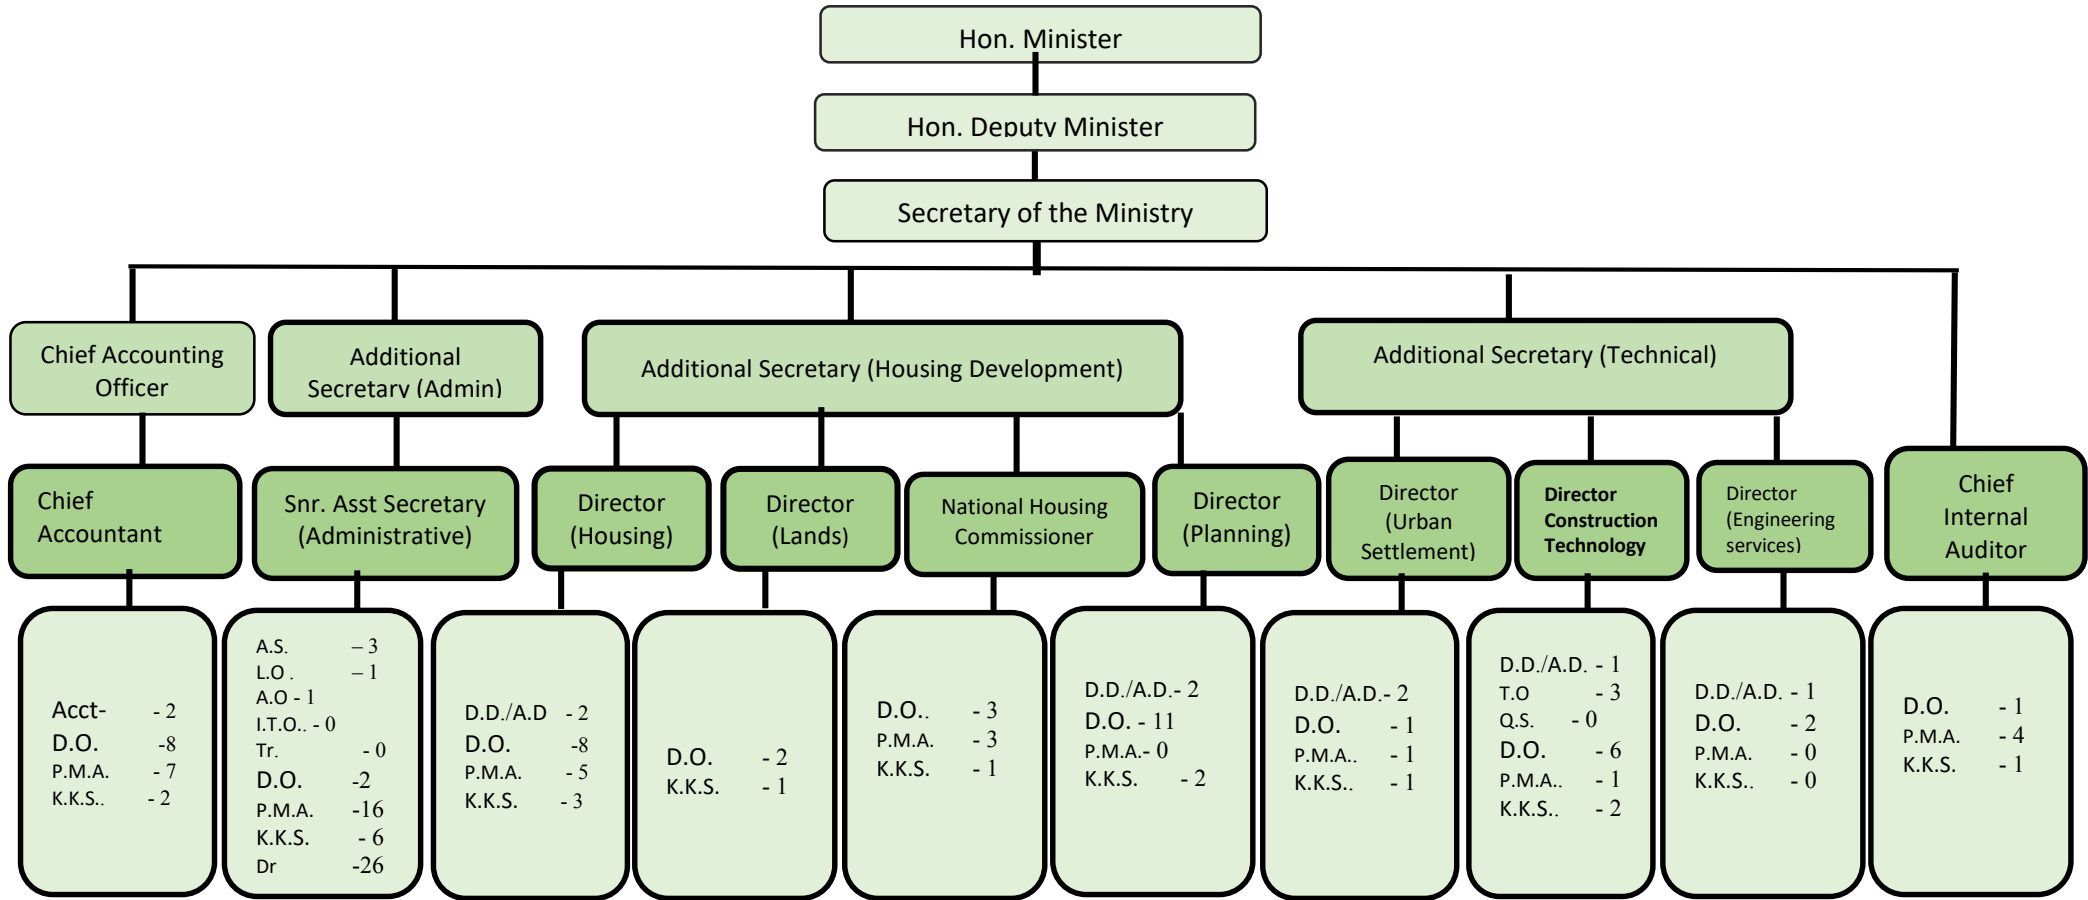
Hon. Minister

Hon. Deputy Minister

Secretary of the Ministry

Chief Accounting Officer

Additional Secretary (Admin)

Additional Secretary (Housing Development)

Additional Secretary (Technical)

Chief Accountant

Snr. Asst Secretary (Administrative)

Director (Housing)

Director (Lands)

National Housing Commissioner

Director (Planning)

Director (Urban Settlement)

Director Construction Technology

Director (Engineering services)

Chief Internal Auditor

Acct- - 2
D.O. -8
P.M.A. - 7
K.K.S.. - 2

A.S. – 3
L.O . – 1
A.O - 1
I.T.O.. - 0
Tr. - 0
D.O. -2
P.M.A. -16
K.K.S. - 6
Dr -26

D.D./A.D - 2
D.O. -8
P.M.A. - 5
K.K.S. - 3

D.O. - 2
K.K.S. - 1

D.O.. - 3
P.M.A. - 3
K.K.S. - 1

D.D./A.D.- 2
D.O. - 11
P.M.A.- 0
K.K.S. - 2

D.D./A.D.- 2
D.O. - 1
P.M.A.. - 1
K.K.S.. - 1

D.D./A.D. - 1
T.O - 3
Q.S. - 0
D.O. - 6
P.M.A.. - 1
K.K.S.. - 2

D.D./A.D. - 1
D.O. - 2
P.M.A. - 0
K.K.S.. - 0

D.O. - 1
P.M.A. - 4
K.K.S. - 1